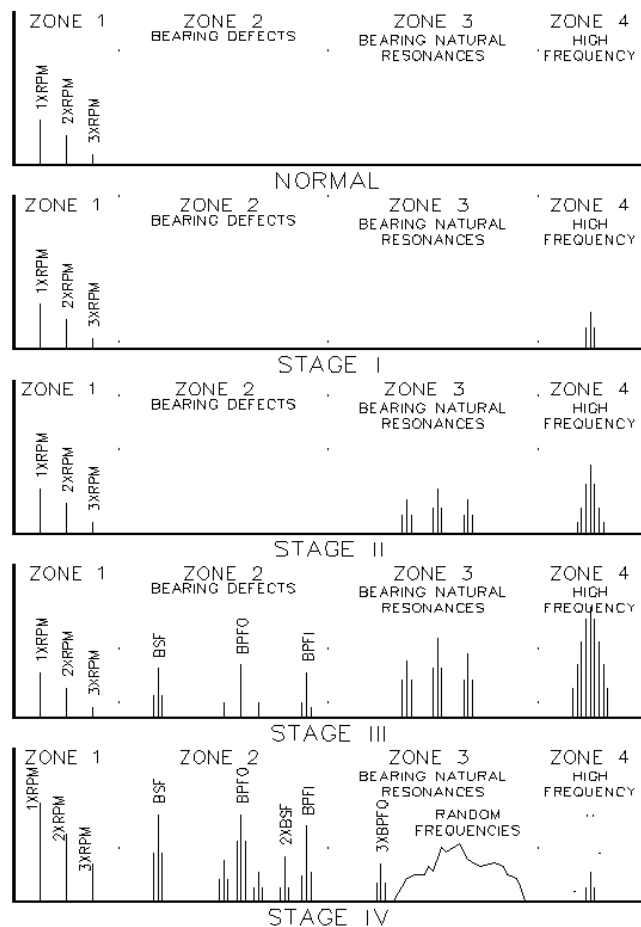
ZONE 1
ZONE 2
BEARING DEFECTS
ZONE 3
BEARING NATURAL RESONANCES
ZONE 4
HIGH FREQUENCY
1XRPM
2XRPM
3XRPM

NORMAL

ZONE 1
ZONE 2
BEARING DEFECTS
ZONE 3
BEARING NATURAL RESONANCES
ZONE 4
HIGH FREQUENCY
1XRPM
2XRPM
3XRPM

STAGE I

ZONE 1
ZONE 2
BEARING DEFECTS
ZONE 3
BEARING NATURAL RESONANCES
ZONE 4
HIGH FREQUENCY
1XRPM
2XRPM
3XRPM

STAGE II

ZONE 1
ZONE 2
BEARING DEFECTS
ZONE 3
BEARING NATURAL RESONANCES
ZONE 4
HIGH FREQUENCY
1XRPM
2XRPM
3XRPM
BSF
BPFO
BPFI

STAGE III

ZONE 1
ZONE 2
ZONE 3
BEARING NATURAL RESONANCES
ZONE 4
HIGH FREQUENCY
1XRPM
2XRPM
3XRPM
BSF
BPFO
2XBSF
BPFI
3XBPFO
RANDOM FREQUENCIES

STAGE IV